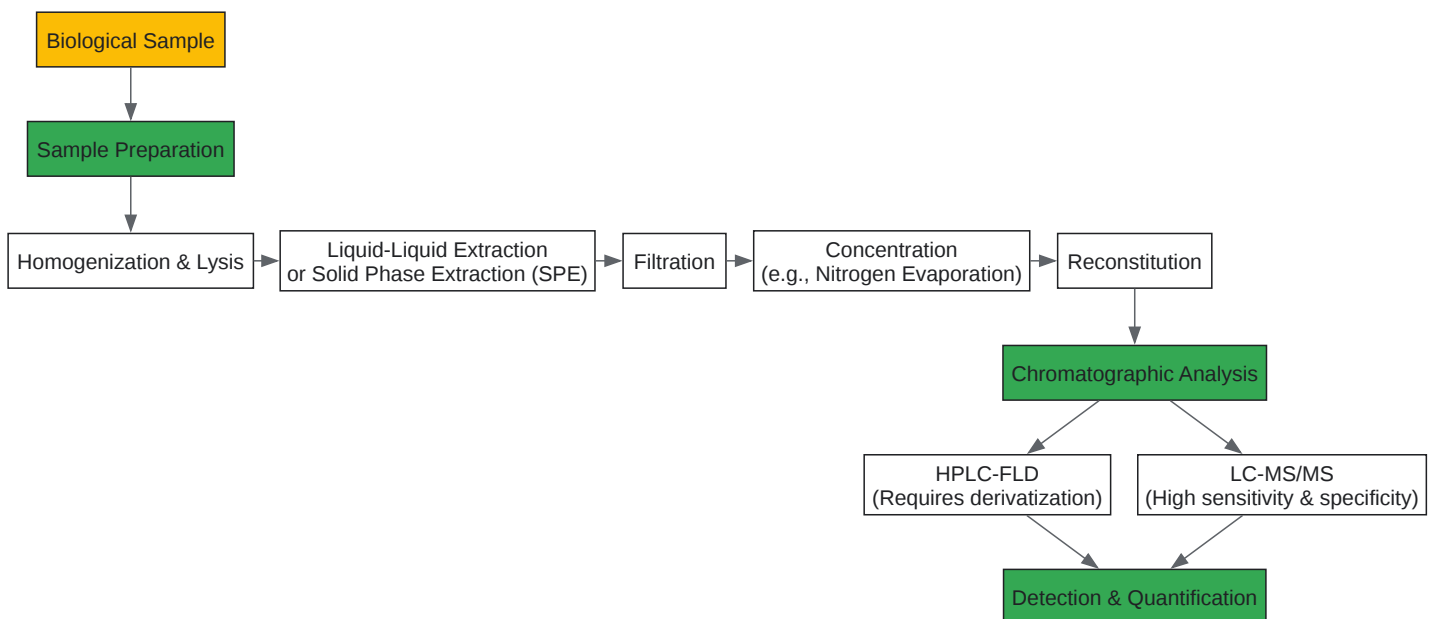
Biological Sample

Sample Preparation

Homogenization & Lysis

Liquid-Liquid Extraction
or Solid Phase Extraction (SPE)

Filtration

Concentration
(e.g., Nitrogen Evaporation)

Reconstitution

Chromatographic Analysis

HPLC-FLD
(Requires derivatization)

LC-MS/MS
(High sensitivity & specificity)

Detection & Quantification